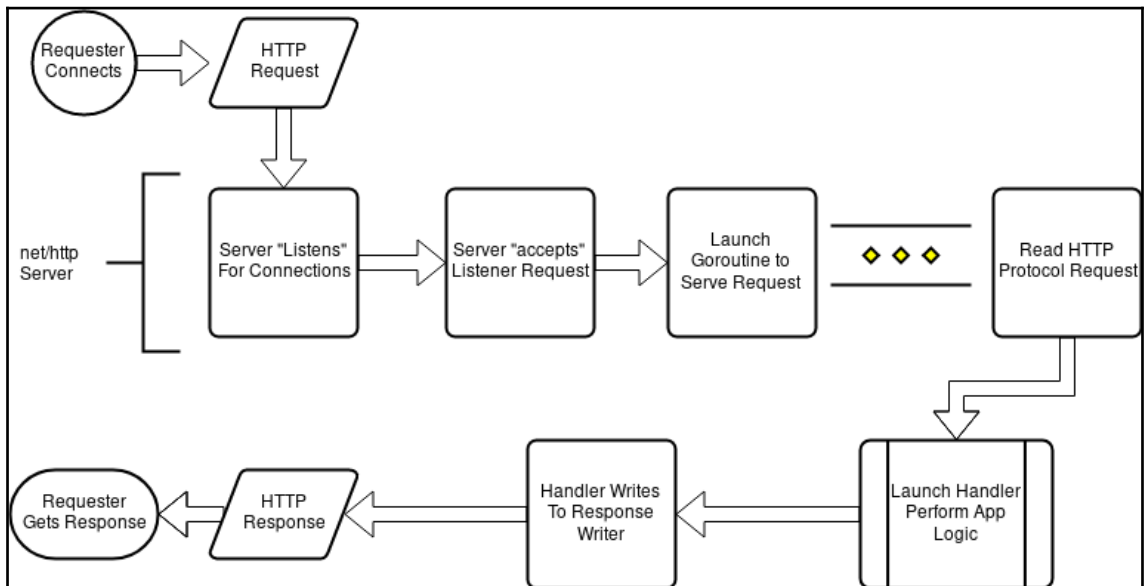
Requester Connects

HTTP Request

net/http Server

Server "Listens" For Connections

Server "accepts" Listener Request

Launch Goroutine to Serve Request

Read HTTP Protocol Request

Launch Handler Perform App Logic

Handler Writes To Response Writer

HTTP Response

Requester Gets Response